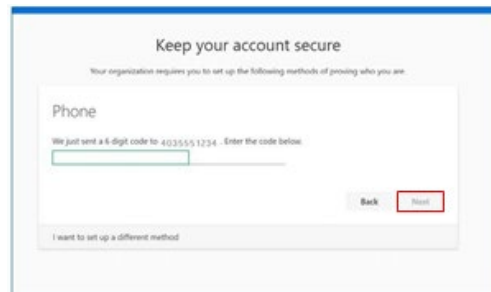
Keep your account secure

Your organization requires you to set up the following methods of proving who you are.

Phone

We just sent a 6 digit code to 4035551234 . Enter the code below.

Back

Next

I want to set up a different method